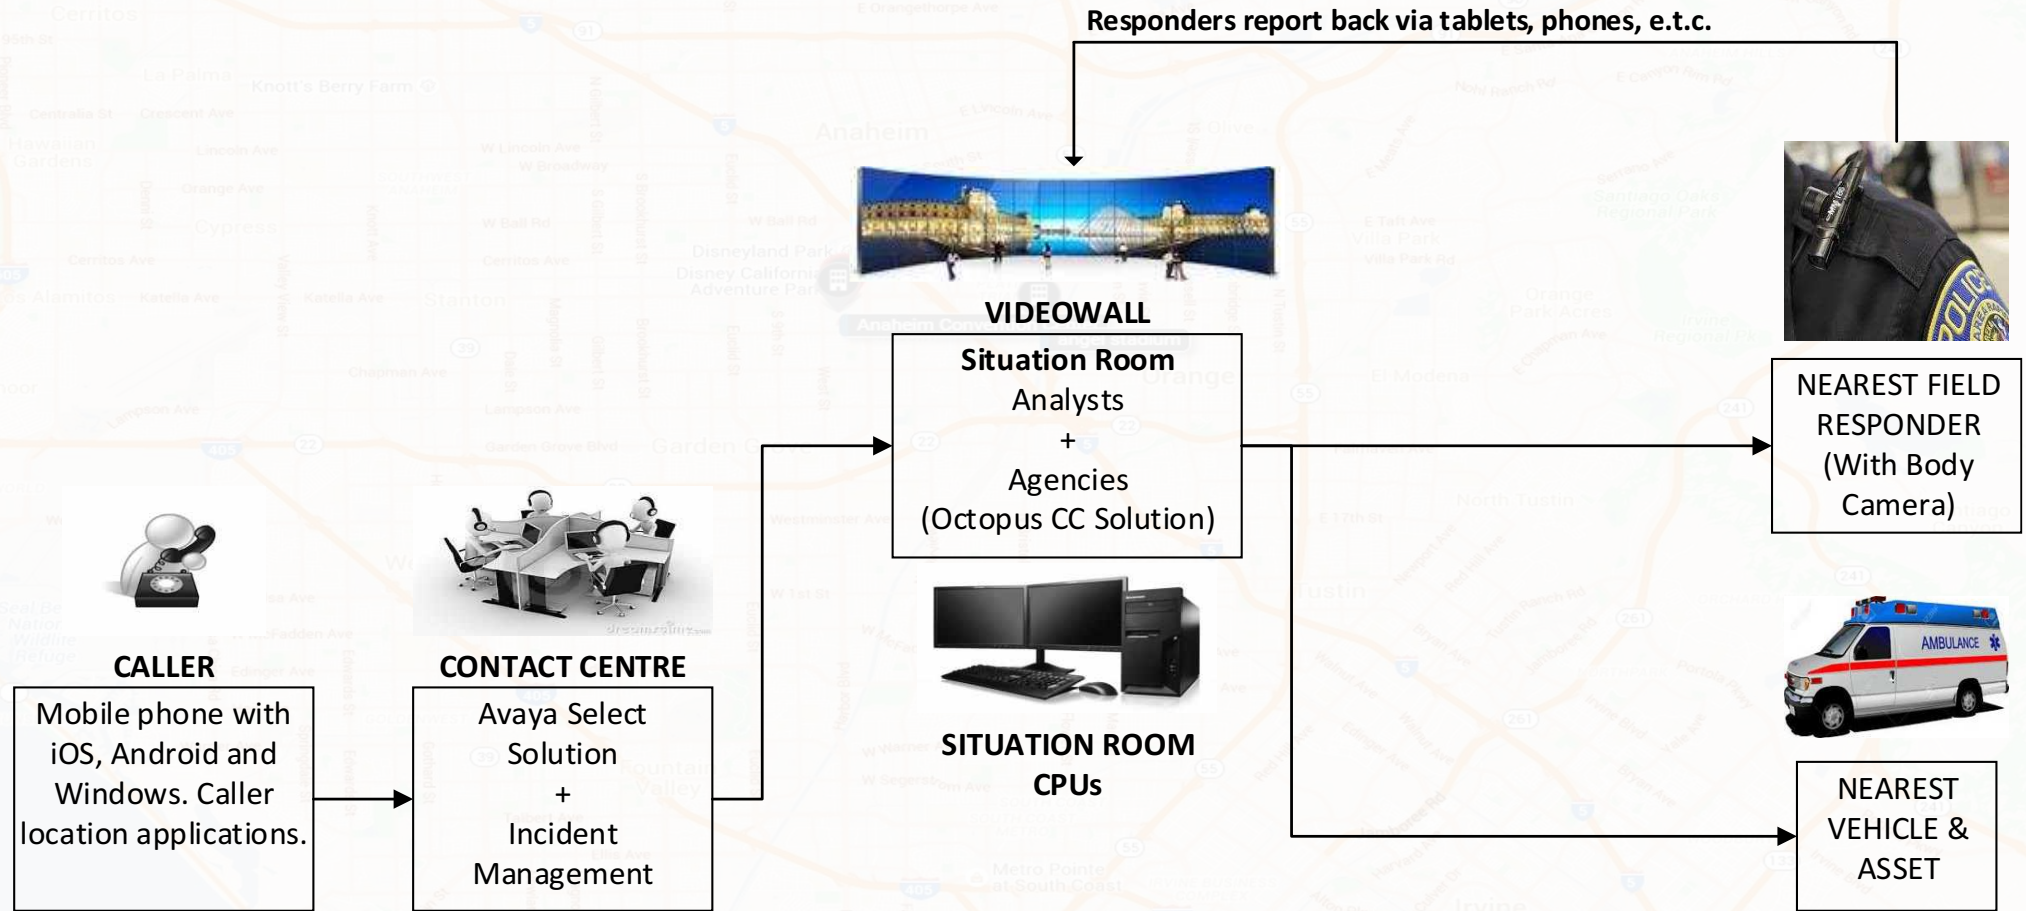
Responders report back via tablets, phones, e.t.c.

VIDEOWALL

Situation Room
Analysts
+
Agencies
(Octopus CC Solution)

NEAREST FIELD RESPONDER (With Body Camera)

CALLER

Mobile phone with iOS, Android and Windows. Caller location applications.

CONTACT CENTRE

Avaya Select Solution
+
Incident Management

SITUATION ROOM CPUs

AMBULANCE

NEAREST VEHICLE & ASSET